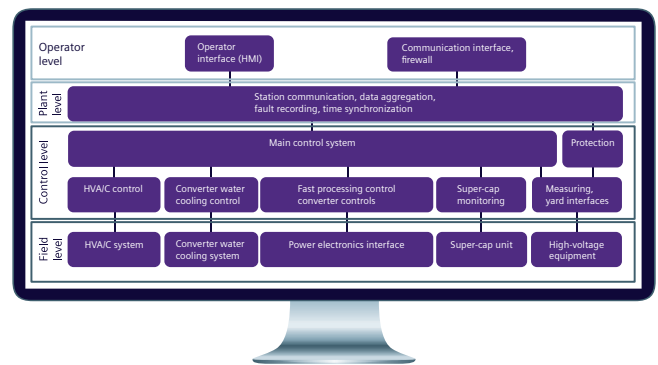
Operator level

Operator interface (HMI)

Communication interface, firewall

Plant level

Station communication, data aggregation, fault recording, time synchronization

Control level

Main control system

Protection

HVA/C control

Converter water cooling control

Fast processing control converter controls

Super-cap monitoring

Measuring, yard interfaces

Field level

HVA/C system

Converter water cooling system

Power electronics interface

Super-cap unit

High-voltage equipment